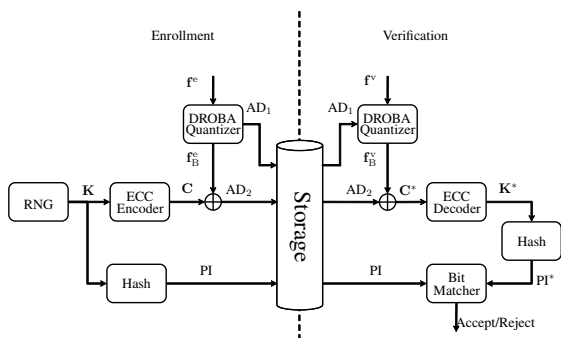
Enrollment

Verification

$\mathbf{f}^e$

DROBA Quantizer

$AD_1$

$\mathbf{f}_B^e$

RNG

$\mathbf{K}$

ECC Encoder

$\mathbf{C}$

$AD_2$

Hash

PI

Storage

$AD_1$

$\mathbf{f}^v$

DROBA Quantizer

$\mathbf{f}_B^v$

$AD_2$

$\mathbf{C}^*$

ECC Decoder

$\mathbf{K}^*$

Hash

PI

$PI^*$

Bit Matcher

Accept/Reject